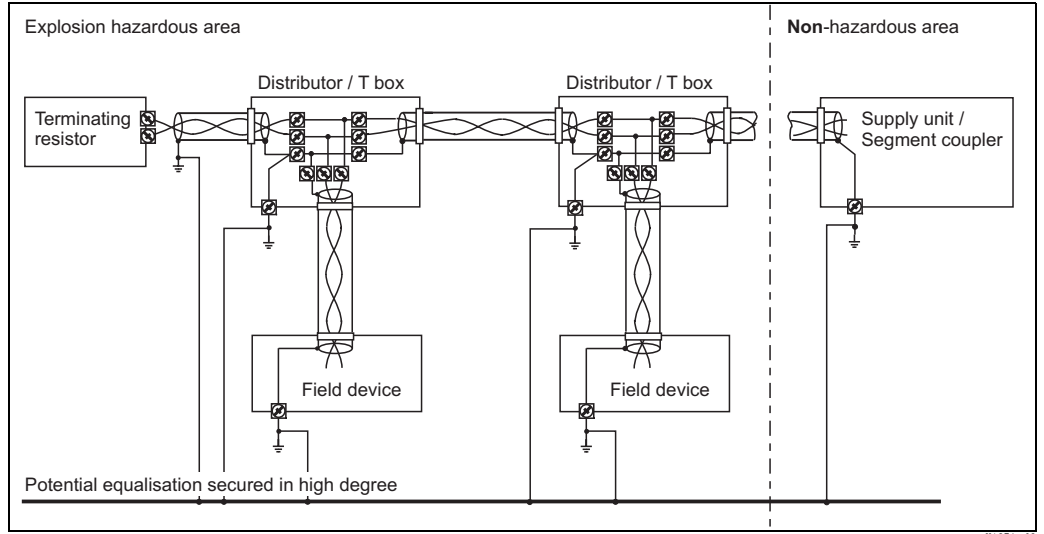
Explosion hazardous area

Non-hazardous area

Distributor / T box

Distributor / T box

Terminating resistor

Supply unit / Segment coupler

Field device

Field device

Potential equalisation secured in high degree